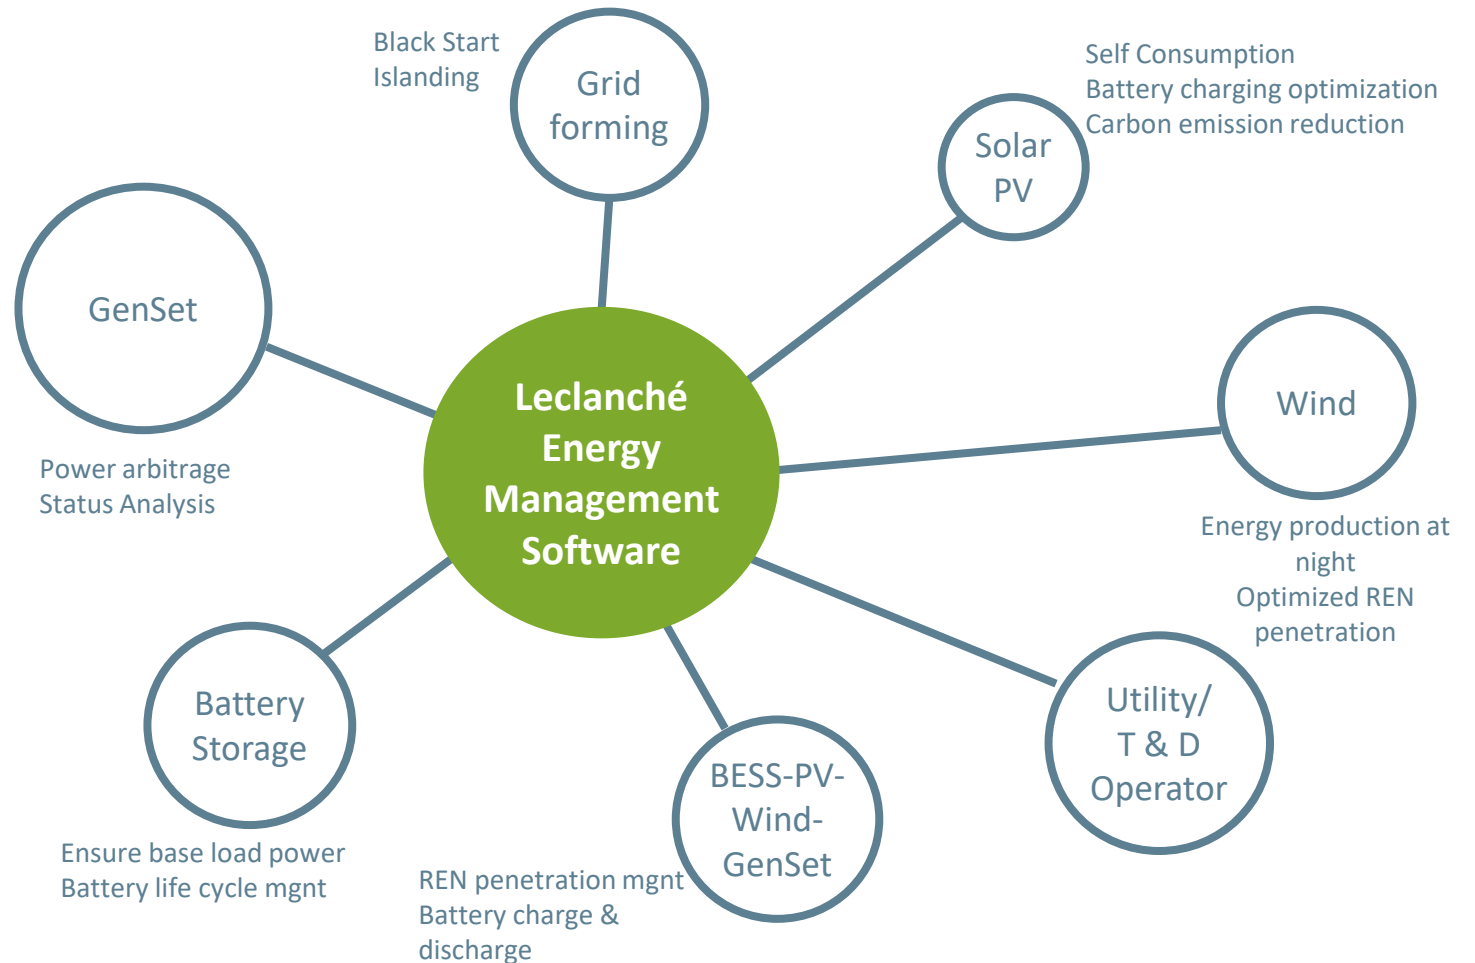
Black Start
Islanding

Grid forming

Self Consumption
Battery charging optimization
Carbon emission reduction

Solar PV

GenSet

Leclanché Energy Management Software

Wind

Power arbitrage
Status Analysis

Energy production at night
Optimized REN penetration

Battery Storage

BESS-PV-Wind-GenSet

Utility/ T & D Operator

Ensure base load power
Battery life cycle mgnt

REN penetration mgnt
Battery charge & discharge